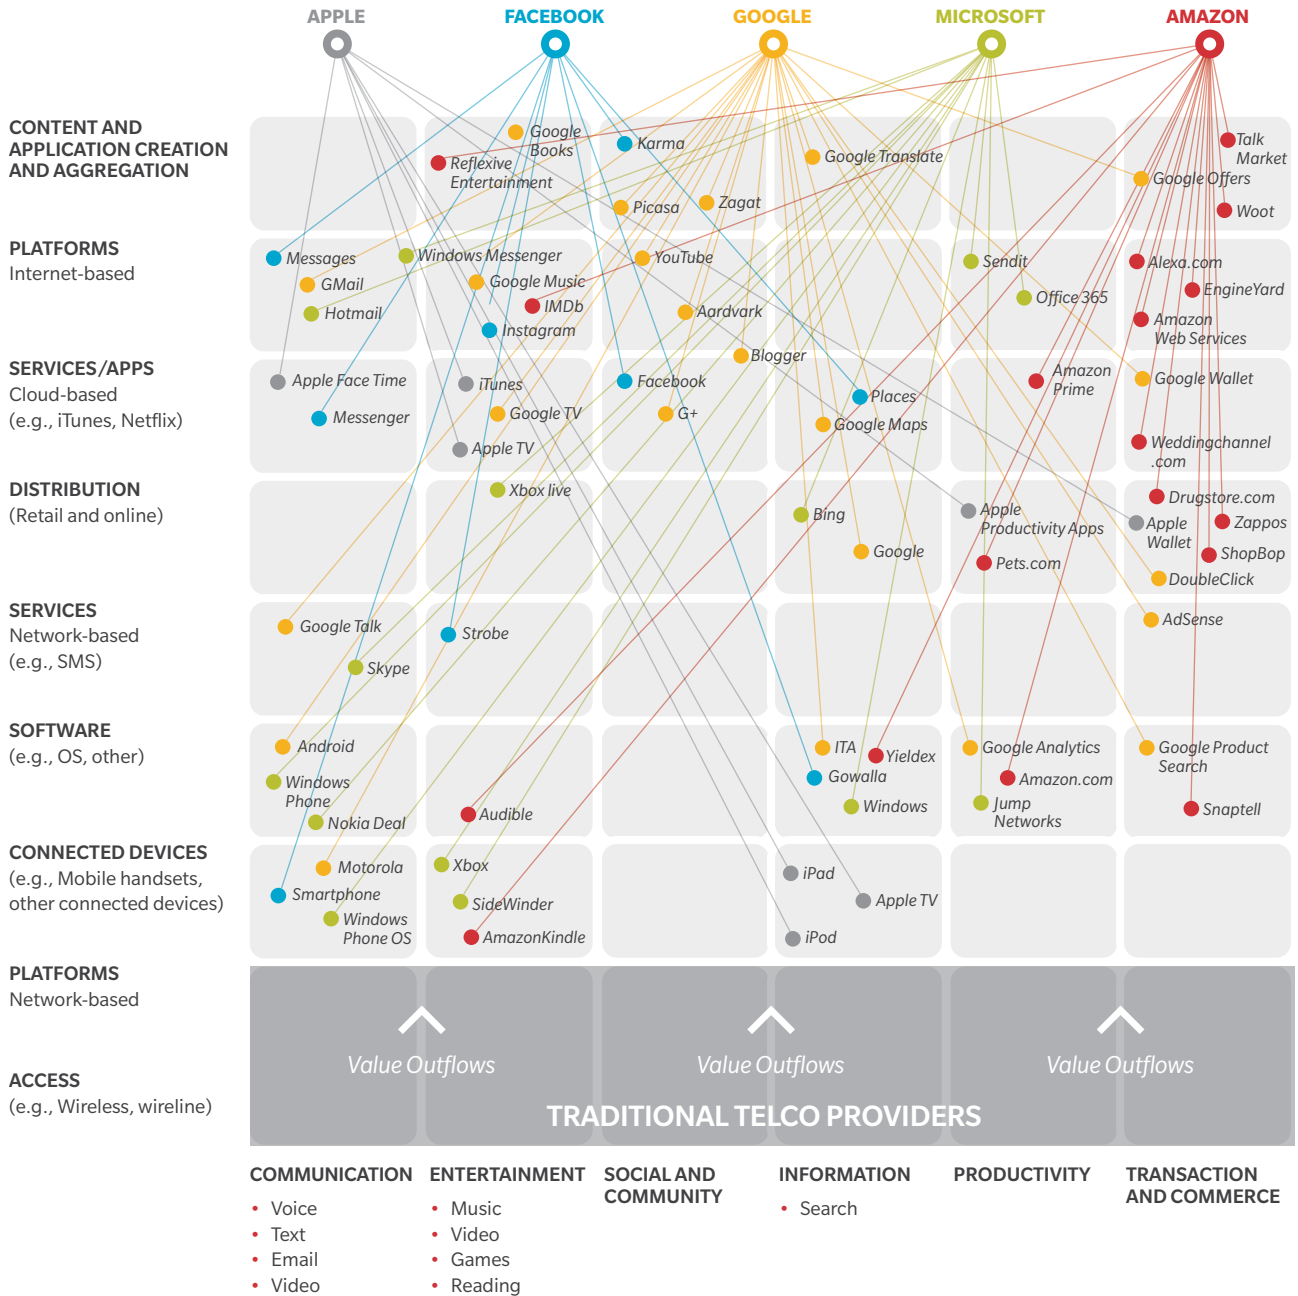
APPLE FACEBOOK GOOGLE MICROSOFT AMAZON

CONTENT AND APPLICATION CREATION AND AGGREGATION

PLATFORMS
Internet-based

SERVICES/APPS
Cloud-based
(e.g., iTunes, Netflix)

DISTRIBUTION
(Retail and online)

SERVICES
Network-based
(e.g., SMS)

SOFTWARE
(e.g., OS, other)

CONNECTED DEVICES
(e.g., Mobile handsets, other connected devices)

PLATFORMS
Network-based

ACCESS
(e.g., Wireless, wireline)

Google Books
Reflexive Entertainment
Karma
Picasa
Zagat
Google Translate
Talk Market
Google Offers
Woot

Messages
GMail
Hotmail
Windows Messenger
Google Music
IMDb
Instagram
YouTube
Aardvark
Sendit
Office 365
Alexa.com
EngineYard
Amazon Web Services

Apple Face Time
Messenger
iTunes
Google TV
Apple TV
Blogger
Facebook
G+
Places
Google Maps
Amazon Prime
Google Wallet
Weddingchannel .com

Xbox live
Bing
Google
Apple Productivity Apps
Pets.com
Drugstore.com
Apple Wallet
Zappos
ShopBop
DoubleClick

Google Talk
Skype
Strobe
AdSense

Android
Windows Phone
Nokia Deal
Audible
ITA
Yieldex
Gowalla
Windows
Google Analytics
Amazon.com
Jump Networks
Google Product Search
Snaptell

Motorola
Smartphone
Windows Phone OS
Xbox
SideWinder
AmazonKindle
iPad
Apple TV
iPod

Value Outflows
Value Outflows
Value Outflows
TRADITIONAL TELCO PROVIDERS

COMMUNICATION
• Voice
• Text
• Email
• Video

ENTERTAINMENT
• Music
• Video
• Games
• Reading

SOCIAL AND COMMUNITY

INFORMATION
• Search

PRODUCTIVITY

TRANSACTION AND COMMERCE